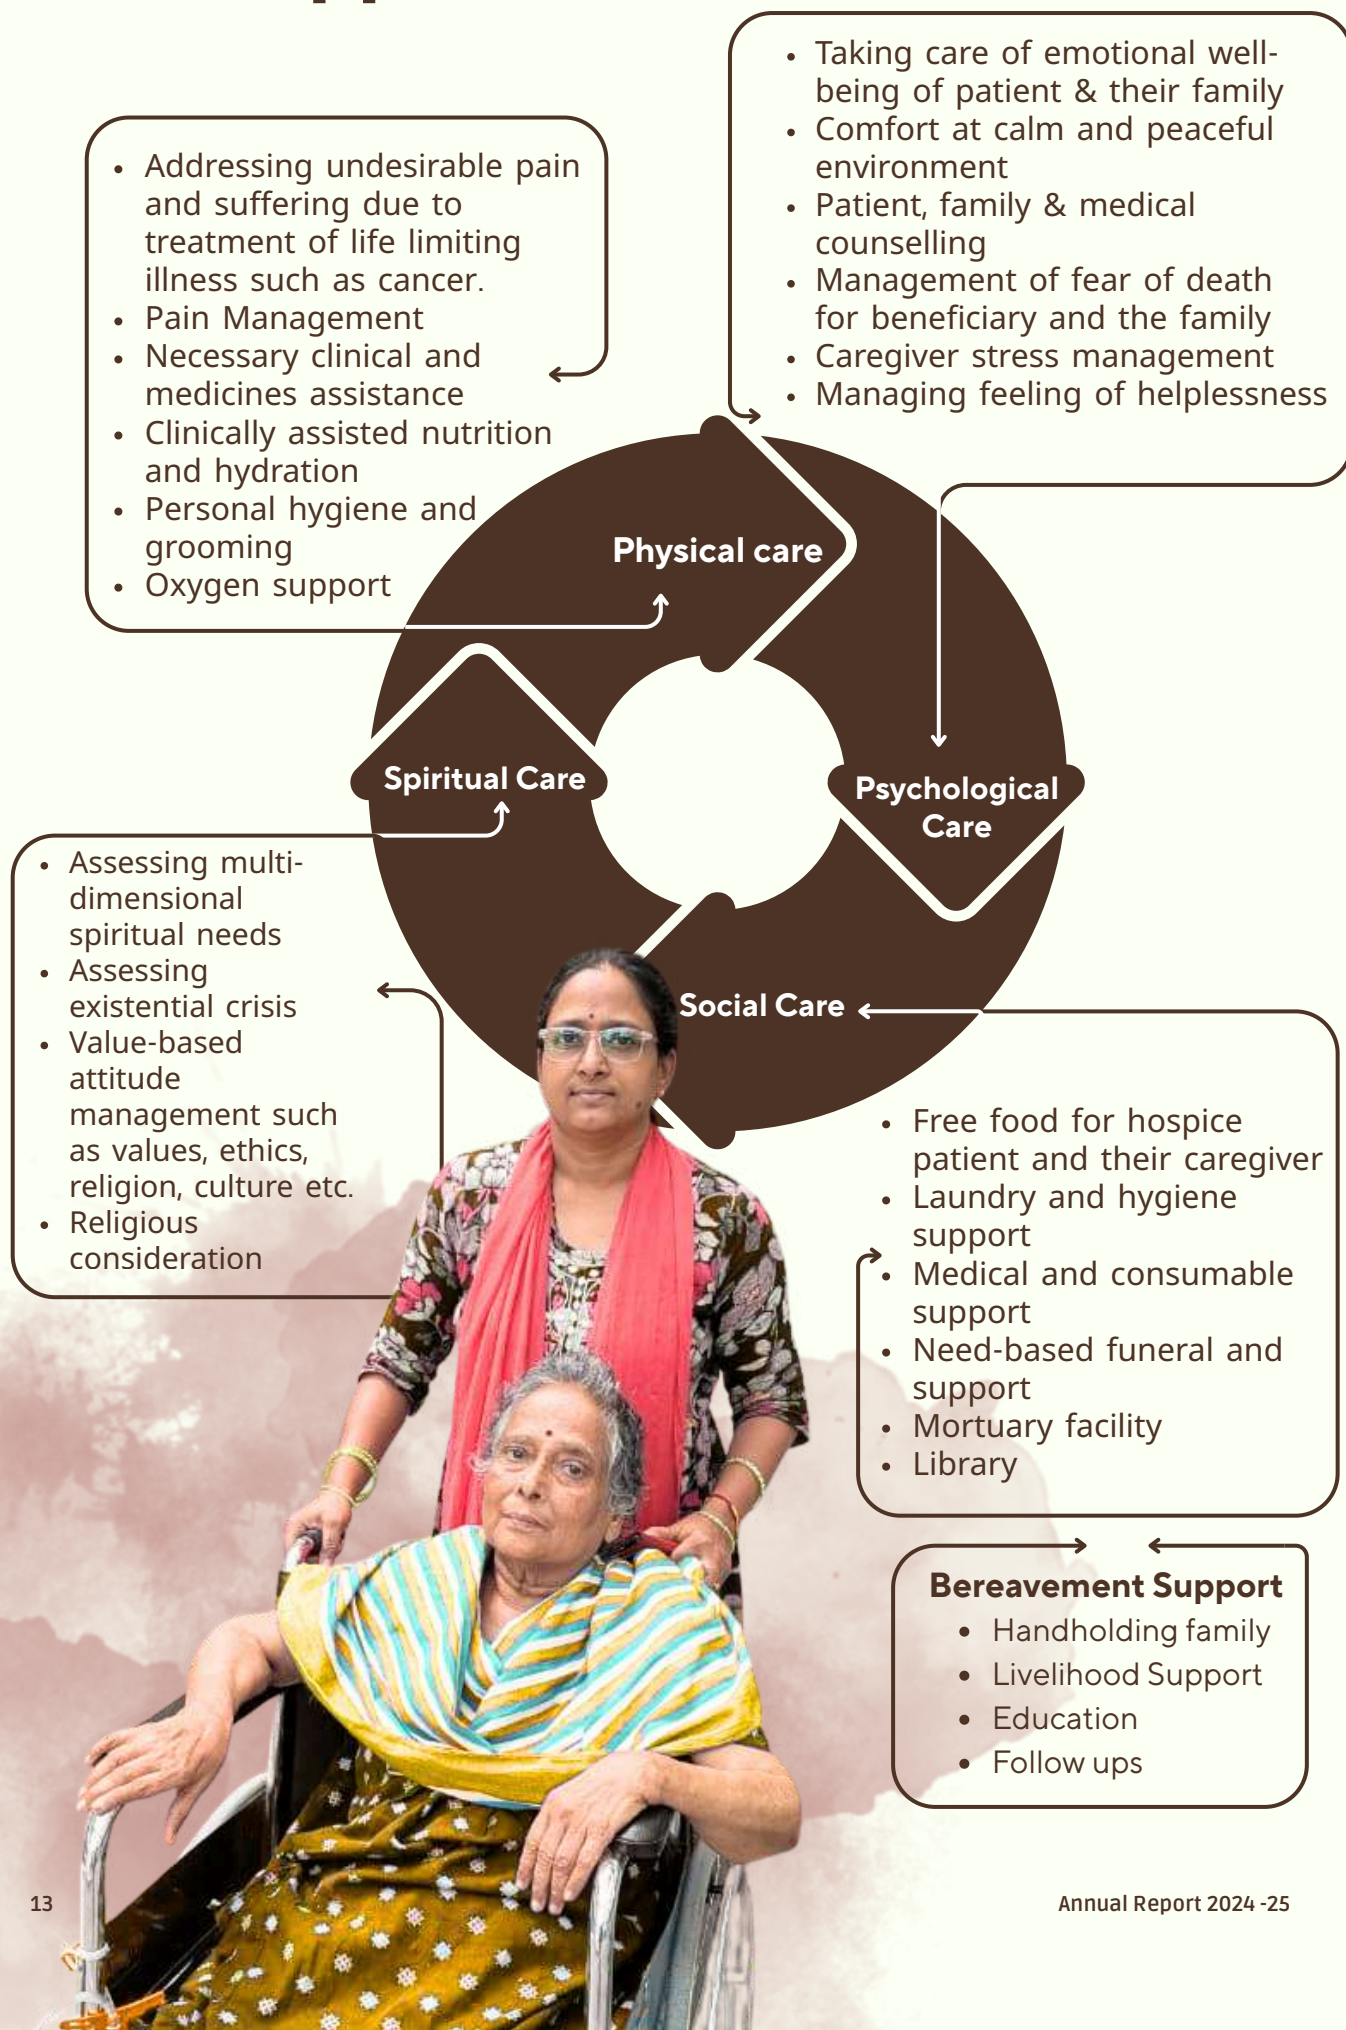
- Addressing undesirable pain and suffering due to treatment of life limiting illness such as cancer.
- Pain Management
- Necessary clinical and medicines assistance
- Clinically assisted nutrition and hydration
- Personal hygiene and grooming
- Oxygen support

- Taking care of emotional well-being of patient & their family
- Comfort at calm and peaceful environment
- Patient, family & medical counselling
- Management of fear of death for beneficiary and the family
- Caregiver stress management
- Managing feeling of helplessness

Physical care

Spiritual Care

Psychological Care

Social Care

- Assessing multi-dimensional spiritual needs
- Assessing existential crisis
- Value-based attitude management such as values, ethics, religion, culture etc.
- Religious consideration

- Free food for hospice patient and their caregiver
- Laundry and hygiene support
- Medical and consumable support
- Need-based funeral and support
- Mortuary facility
- Library

Bereavement Support
- Handholding family
- Livelihood Support
- Education
- Follow ups

13

Annual Report 2024 -25